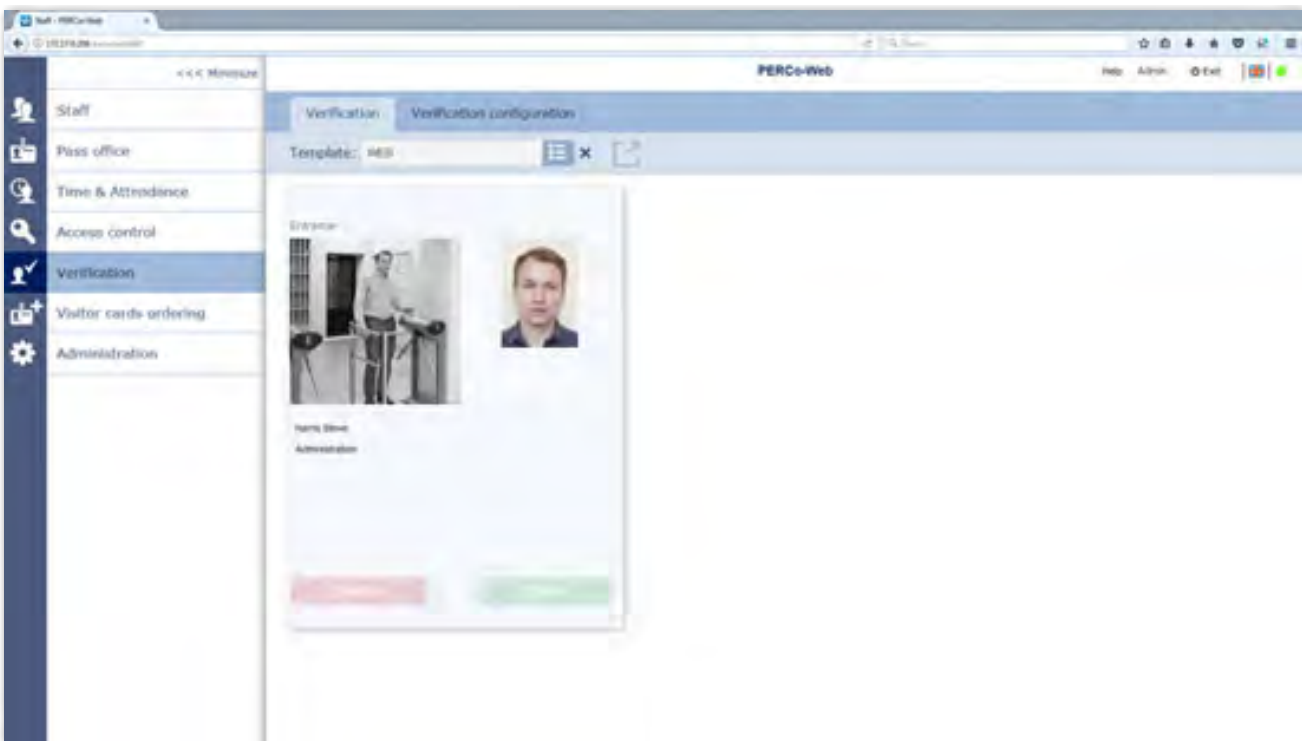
Staff - PERCo-Web

<<< Minimize

PERCo-Web

Help Admin Exit

Staff

Pass office

Time & Attendance

Access control

Verification

Visitor cards ordering

Administration

Verification

Verification configuration

Template: WEB

Entrance

Harris Steve

Administration

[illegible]

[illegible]